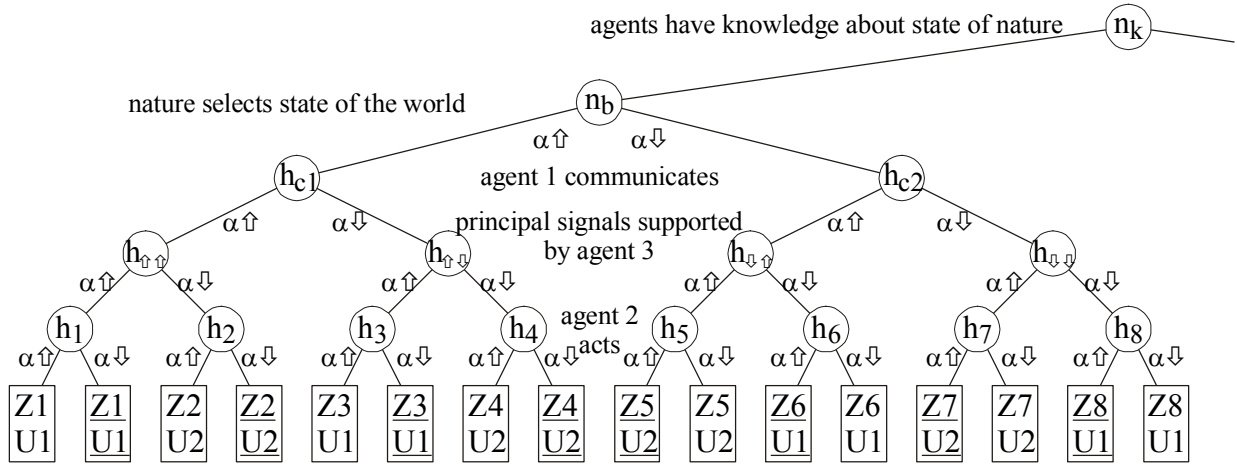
agents have knowledge about state of nature $n_k$

nature selects state of the world $n_b$

$\alpha⇧$ $\alpha⇩$

$h_{c1}$ agent 1 communicates $h_{c2}$

$\alpha⇧$ $\alpha⇩$ principal signals supported by agent 3 $\alpha⇧$ $\alpha⇩$

$h_{⇧⇧}$ $h_{⇧⇩}$ $h_{⇩⇧}$ $h_{⇩⇩}$

$\alpha⇧$ $\alpha⇩$ $\alpha⇧$ $\alpha⇩$ $\alpha⇧$ $\alpha⇩$ $\alpha⇧$ $\alpha⇩$

$h_1$ $h_2$ $h_3$ $h_4$ agent 2 acts $h_5$ $h_6$ $h_7$ $h_8$

$\alpha⇧$ $\alpha⇩$ $\alpha⇧$ $\alpha⇩$ $\alpha⇧$ $\alpha⇩$ $\alpha⇧$ $\alpha⇩$ $\alpha⇧$ $\alpha⇩$ $\alpha⇧$ $\alpha⇩$ $\alpha⇧$ $\alpha⇩$ $\alpha⇧$ $\alpha⇩$

| Z1 U1 | Z1 U1 | Z2 U2 | Z2 U2 | Z3 U1 | Z3 U1 | Z4 U2 | Z4 U2 | Z5 U2 | Z5 U2 | Z6 U1 | Z6 U1 | Z7 U2 | Z7 U2 | Z8 U1 | Z8 U1 |